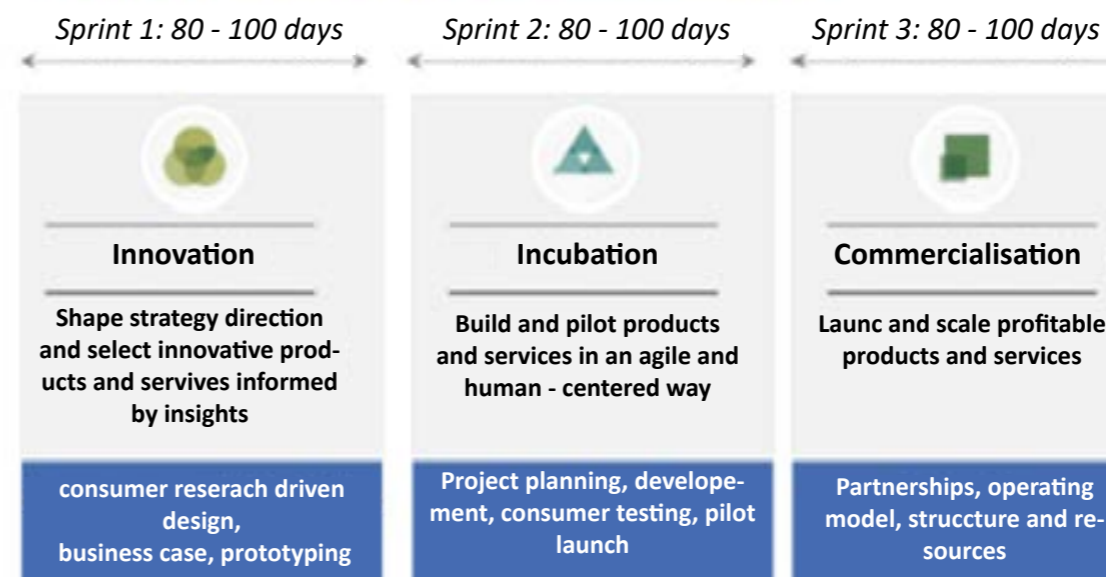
Sprint 1: 80 - 100 days

Innovation

Shape strategy direction and select innovative products and servives informed by insights

consumer reserach driven design,
business case, prototyping

Sprint 2: 80 - 100 days

Incubation

Build and pilot products and services in an agile and human - centered way

Project planning, developement, consumer testing, pilot launch

Sprint 3: 80 - 100 days

Commercialisation

Launc and scale profitable products and services

Partnerships, operating model, struccture and resources